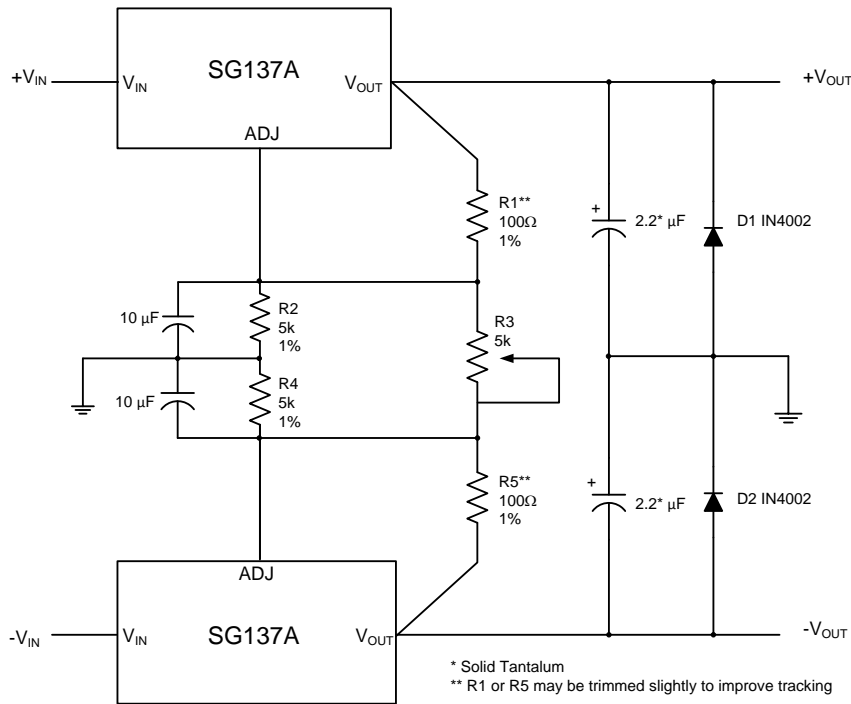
SG137A

$+V_{IN}$

$V_{IN}$

$V_{OUT}$

ADJ

$+V_{OUT}$

R1**
100Ω
1%

+
2.2* µF

D1 IN4002

10 µF

R2
5k
1%

R3
5k

10 µF

R4
5k
1%

R5**
100Ω
1%

+
2.2* µF

D2 IN4002

ADJ

$-V_{IN}$

$V_{IN}$

SG137A

$V_{OUT}$

$-V_{OUT}$

* Solid Tantalum
** R1 or R5 may be trimmed slightly to improve tracking